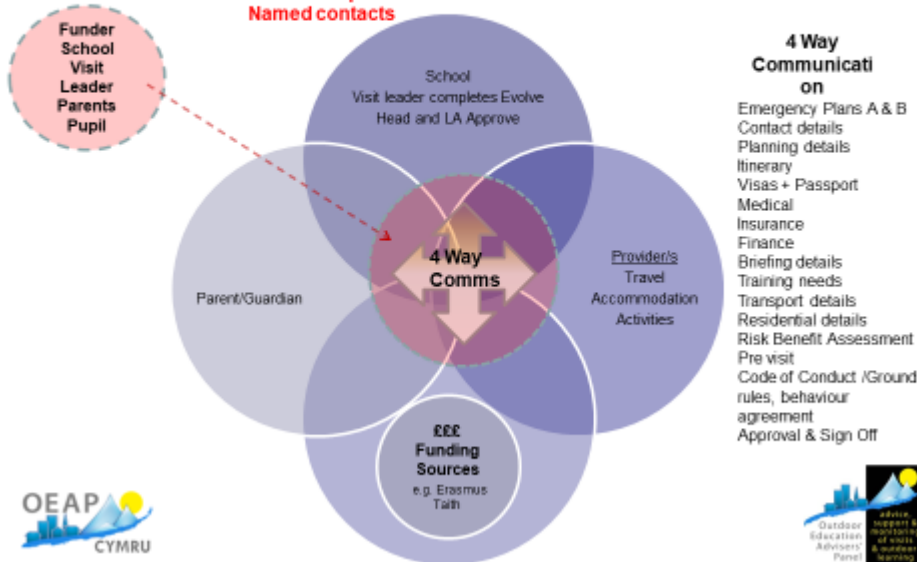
Named contacts

Funder
School
Visit
Leader
Parents
Pupil

School
Visit leader completes Evolve
Head and LA Approve

Parent/Guardian

4 Way
Comms

Provider/s
Travel
Accommodation
Activities

£££
Funding
Sources
e.g. Erasmus
Taith

4 Way
Communication

Emergency Plans A & B
Contact details
Planning details
Itinerary
Visas + Passport
Medical
Insurance
Finance
Briefing details
Training needs
Transport details
Residential details
Risk Benefit Assessment
Pre visit
Code of Conduct /Ground rules, behaviour agreement
Approval & Sign Off

OEAP
CYMRU

Outdoor Education Advisers' Panel
advice, support & monitoring of visits & outdoor learning